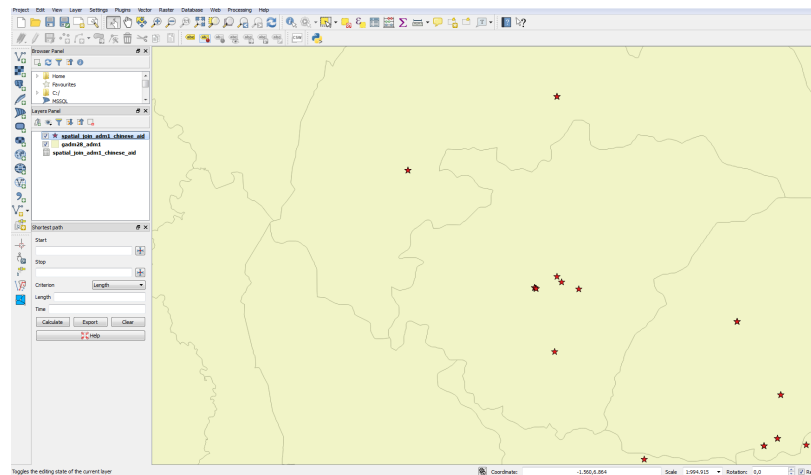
Project Edit View Layer Settings Plugins Vector Raster Database Web Processing Help

Browser Panel
Home
Favourites
C:/
MSSQL

Layers Panel
spatial_join_adm1_chinese_aid
gadm28_adm1
spatial_join_adm1_chinese_aid

Shortest path
Start
Stop
Criterion Length
Length
Time
Calculate Export Clear
Help

Toggles the editing state of the current layer
Coordinate: -1.560,6.864 Scale 1:994.915 Rotation: 0,0